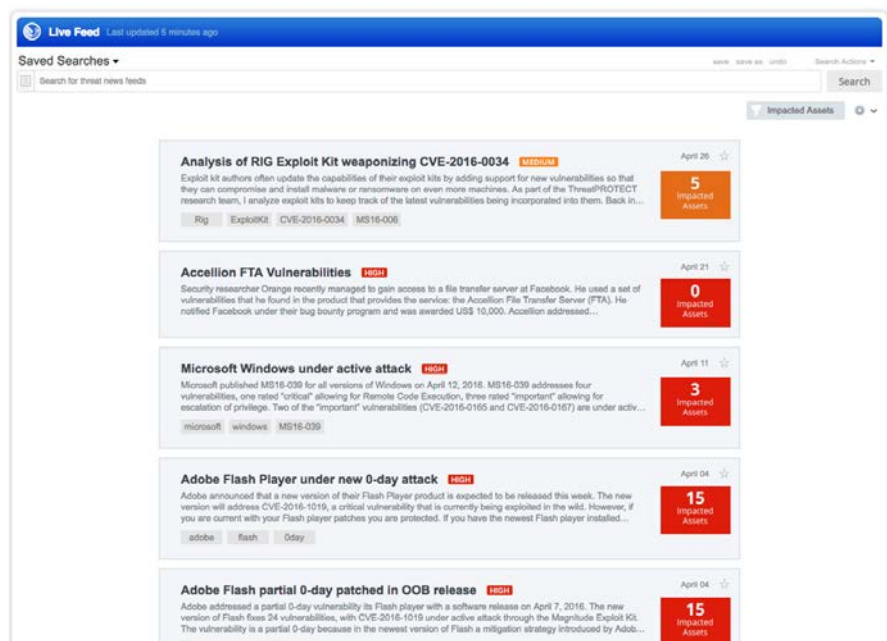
Live Feed Last updated 5 minutes ago

Saved Searches ▾

save save as undo

Search Actions ▾

Search for threat news feeds

Search

Impacted Assets

Analysis of RIG Exploit Kit weaponizing CVE-2016-0034 MEDIUM

Exploit kit authors often update the capabilities of their exploit kits by adding support for new vulnerabilities so that they can compromise and install malware or ransomware on even more machines. As part of the ThreatPROTECT research team, I analyze exploit kits to keep track of the latest vulnerabilities being incorporated into them. Back in...

Rig ExploitKit CVE-2016-0034 MS16-006

April 26

5 Impacted Assets

Accellion FTA Vulnerabilities HIGH

Security researcher Orange recently managed to gain access to a file transfer server at Facebook. He used a set of vulnerabilities that he found in the product that provides the service: the Accellion File Transfer Server (FTA). He notified Facebook under their bug bounty program and was awarded US$ 10,000. Accellion addressed...

April 21

0 Impacted Assets

Microsoft Windows under active attack HIGH

Microsoft published MS16-039 for all versions of Windows on April 12, 2016. MS16-039 addresses four vulnerabilities, one rated "critical" allowing for Remote Code Execution, three rated "important" allowing for escalation of privilege. Two of the "important" vulnerabilities (CVE-2016-0165 and CVE-2016-0167) are under activ...

microsoft windows MS16-039

April 11

3 Impacted Assets

Adobe Flash Player under new 0-day attack HIGH

Adobe announced that a new version of their Flash Player product is expected to be released this week. The new version will address CVE-2016-1019, a critical vulnerability that is currently being exploited in the wild. However, if you are current with your Flash player patches you are protected. If you have the newest Flash player installed...

adobe flash 0day

April 04

15 Impacted Assets

Adobe Flash partial 0-day patched in OOB release HIGH

Adobe addressed a partial 0-day vulnerability its Flash player with a software release on April 7, 2016. The new version of Flash fixes 24 vulnerabilities, with CVE-2016-1019 under active attack through the Magnitude Exploit Kit. The vulnerability is a partial 0-day because in the newest version of Flash a mitigation strategy introduced by Adob...

April 04

15 Impacted Assets